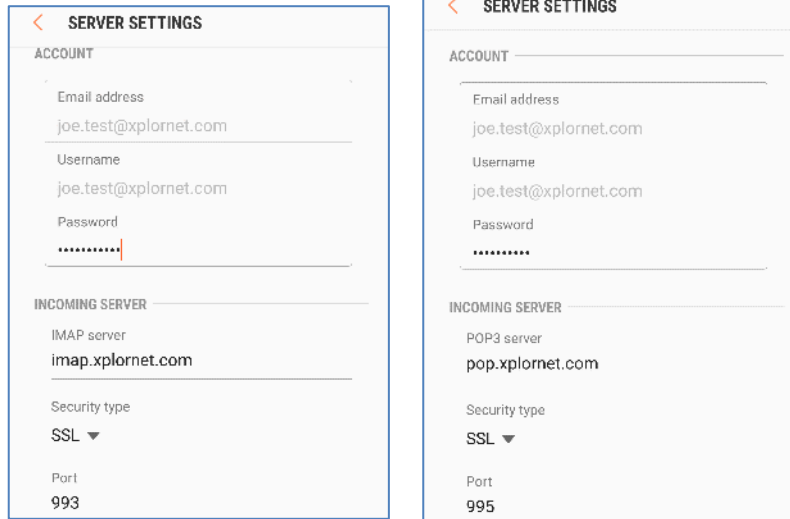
SERVER SETTINGS

ACCOUNT

Email address

joe.test@xplornet.com

Username

joe.test@xplornet.com

Password

•••••••••••

INCOMING SERVER

IMAP server

imap.xplornet.com

Security type

SSL ▼

Port

993

SERVER SETTINGS

ACCOUNT

Email address

joe.test@xplornet.com

Username

joe.test@xplornet.com

Password

••••••••••

INCOMING SERVER

POP3 server

pop.xplornet.com

Security type

SSL ▼

Port

995